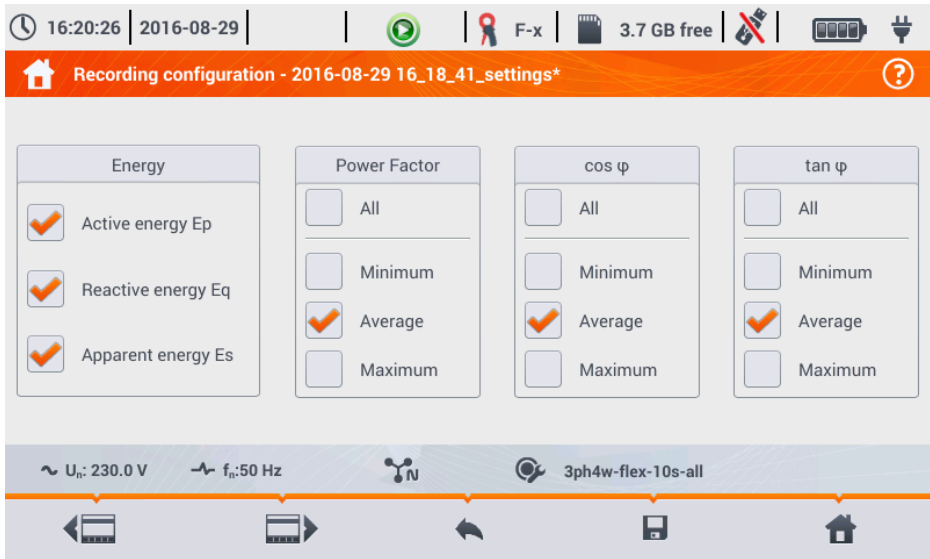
16:20:26 | 2016-08-29 | | F-x | 3.7 GB free |

Recording configuration - 2016-08-29 16_18_41_settings*

?

Energy

Active energy Ep

Reactive energy Eq

Apparent energy Es

Power Factor

All

Minimum

Average

Maximum

cos φ

All

Minimum

Average

Maximum

tan φ

All

Minimum

Average

Maximum

$U_n$: 230.0 V $f_n$:50 Hz N 3ph4w-flex-10s-all